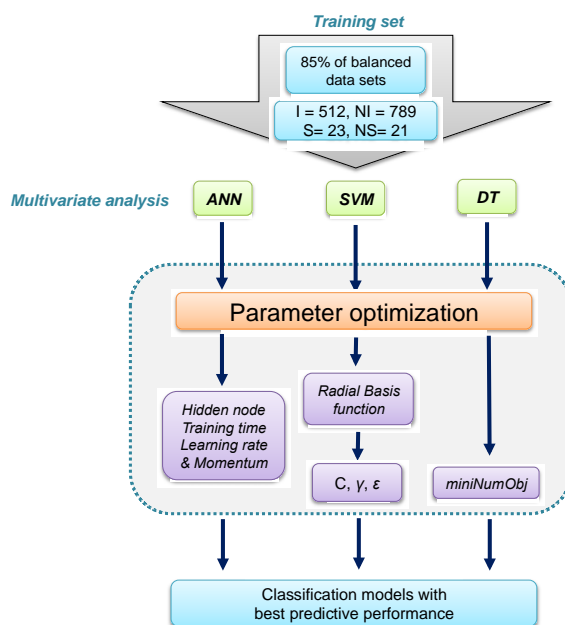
Training set

85% of balanced data sets

I = 512, NI = 789
S= 23, NS= 21

Multivariate analysis

ANN

SVM

DT

Parameter optimization

Hidden node
Training time
Learning rate
& Momentum

Radial Basis function

C, $\gamma$, $\varepsilon$

miniNumObj

Classification models with best predictive performance